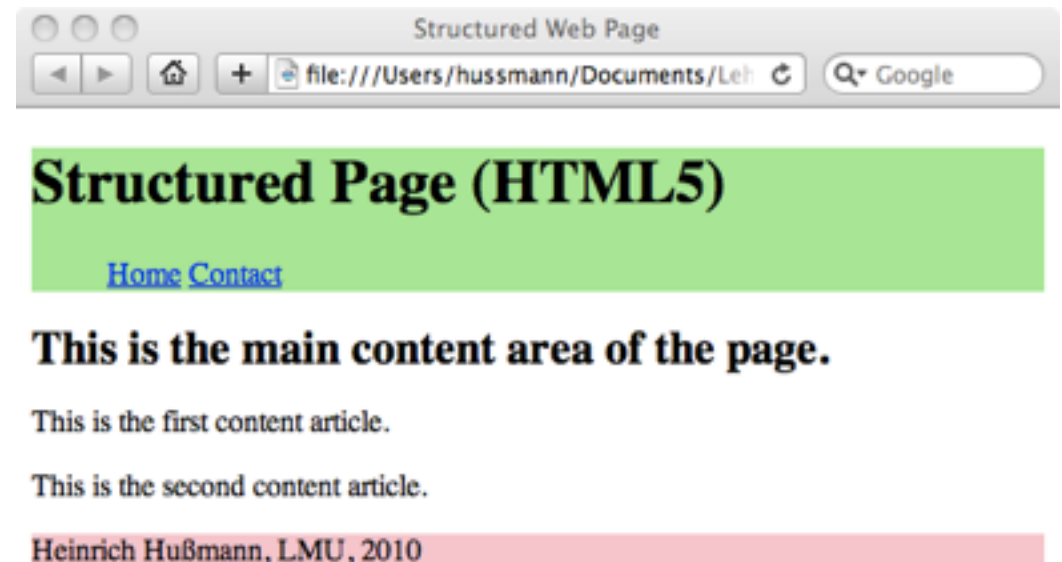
Structured Web Page

file:///Users/hussmann/Documents/Leh

Google

# Structured Page (HTML5)

Home Contact

## This is the main content area of the page.

This is the first content article.

This is the second content article.

Heinrich Hußmann, LMU, 2010